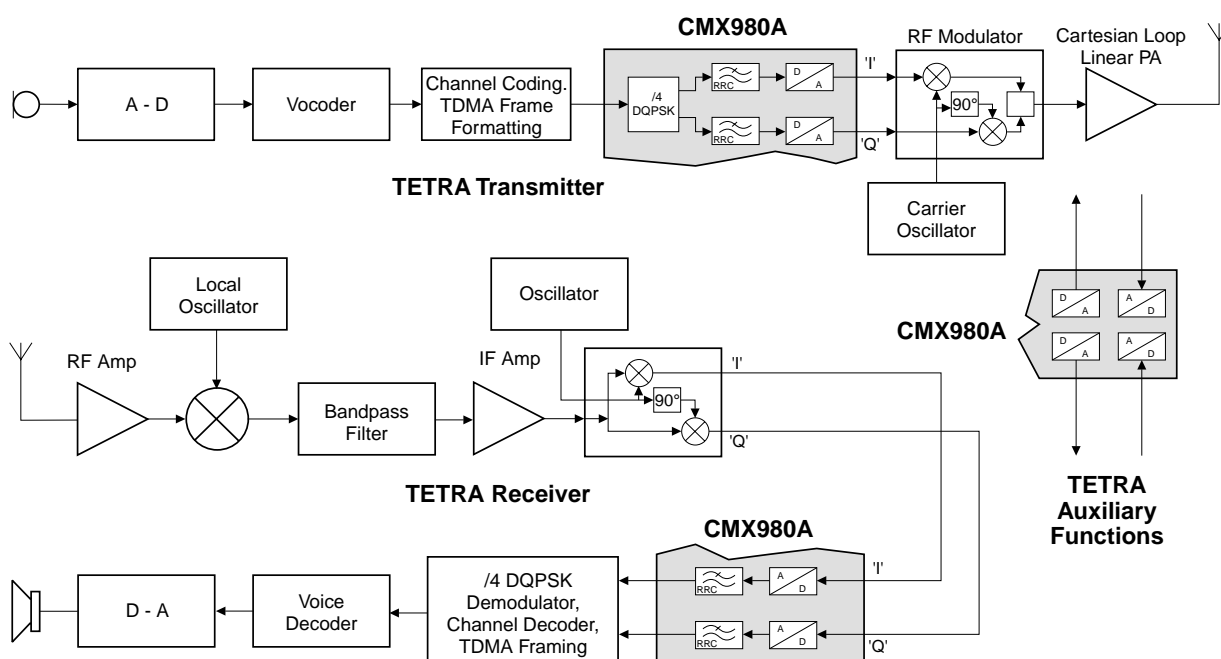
CMX980A

RF Modulator

Cartesian Loop Linear PA

A - D

Vocoder

Channel Coding. TDMA Frame Formatting

/4 DQPSK

RRC

D A

RRC

D A

'I'

'Q'

90°

TETRA Transmitter

Carrier Oscillator

Local Oscillator

Oscillator

D A

A D

D A

A D

CMX980A

RF Amp

IF Amp

'I'

90°

Bandpass Filter

'Q'

TETRA Receiver

TETRA Auxiliary Functions

CMX980A

'I'

/4 DQPSK Demodulator, Channel Decoder, TDMA Framing

RRC

A D

D - A

Voice Decoder

RRC

A D

'Q'